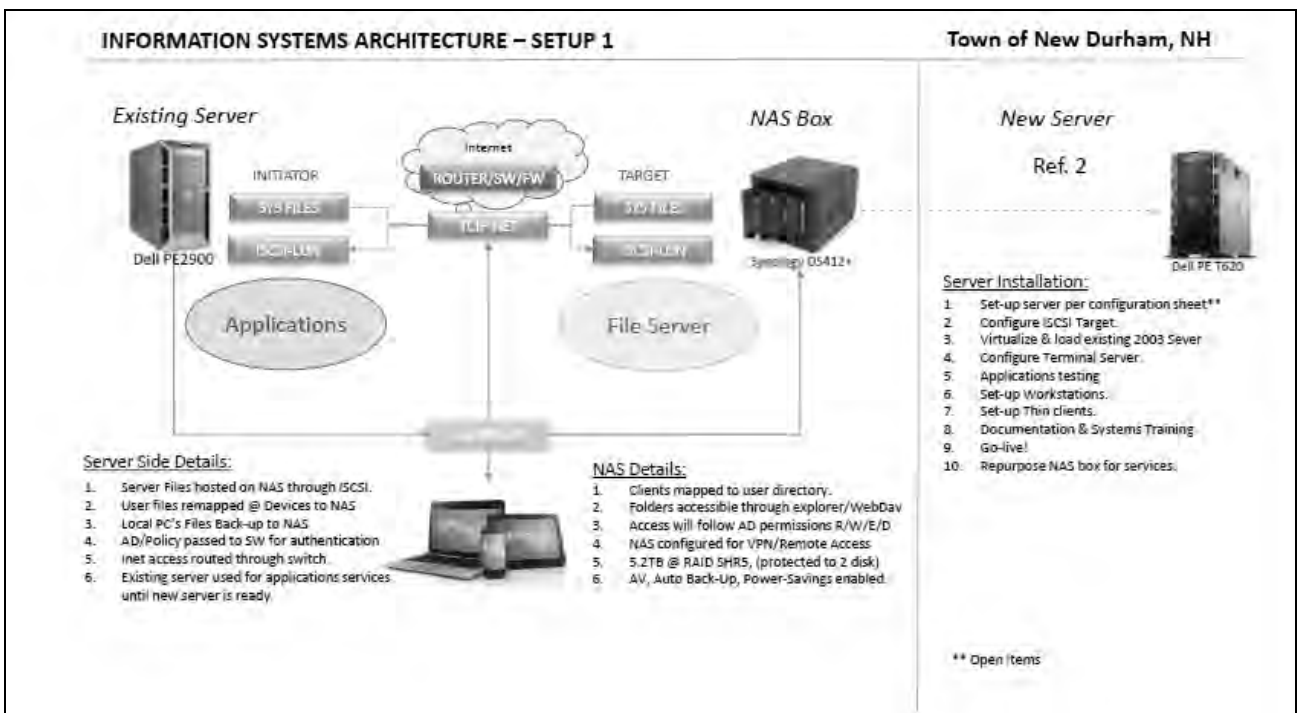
INFORMATION SYSTEMS ARCHITECTURE – SETUP 1

Town of New Durham, NH

Existing Server

Internet

ROUTER/SW/FW

INITIATOR

SYS FILES

ISCSI-LUN

TCIP NET

TARGET

SYS FILE

ISCSI-LUN

NAS Box

Synology DS412+

Dell PE2900

Applications

File Server

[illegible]

New Server

Ref. 2

Dell PE T620

Server Installation:

1. Set-up server per configuration sheet**
2. Configure ISCSI Target.
3. Virtualize & load existing 2003 Sever
4. Configure Terminal Server.
5. Applications testing
6. Set-up Workstations.
7. Set-up Thin clients.
8. Documentation & Systems Training
9. Go-live!
10. Repurpose NAS box for services.

Server Side Details:

1. Server Files hosted on NAS through ISCSI.
2. User files remapped @ Devices to NAS
3. Local PC's Files Back-up to NAS
4. AD/Policy passed to SW for authentication
5. Inet access routed through switch.
6. Existing server used for applications services until new server is ready.

NAS Details:

1. Clients mapped to user directory.
2. Folders accessible through explorer/WebDav
3. Access will follow AD permissions R/W/E/D
4. NAS configured for VPN/Remote Access
5. 5.2TB @ RAID SHR5, (protected to 2 disk)
6. AV, Auto Back-Up, Power-Savings enabled.

** Open Items